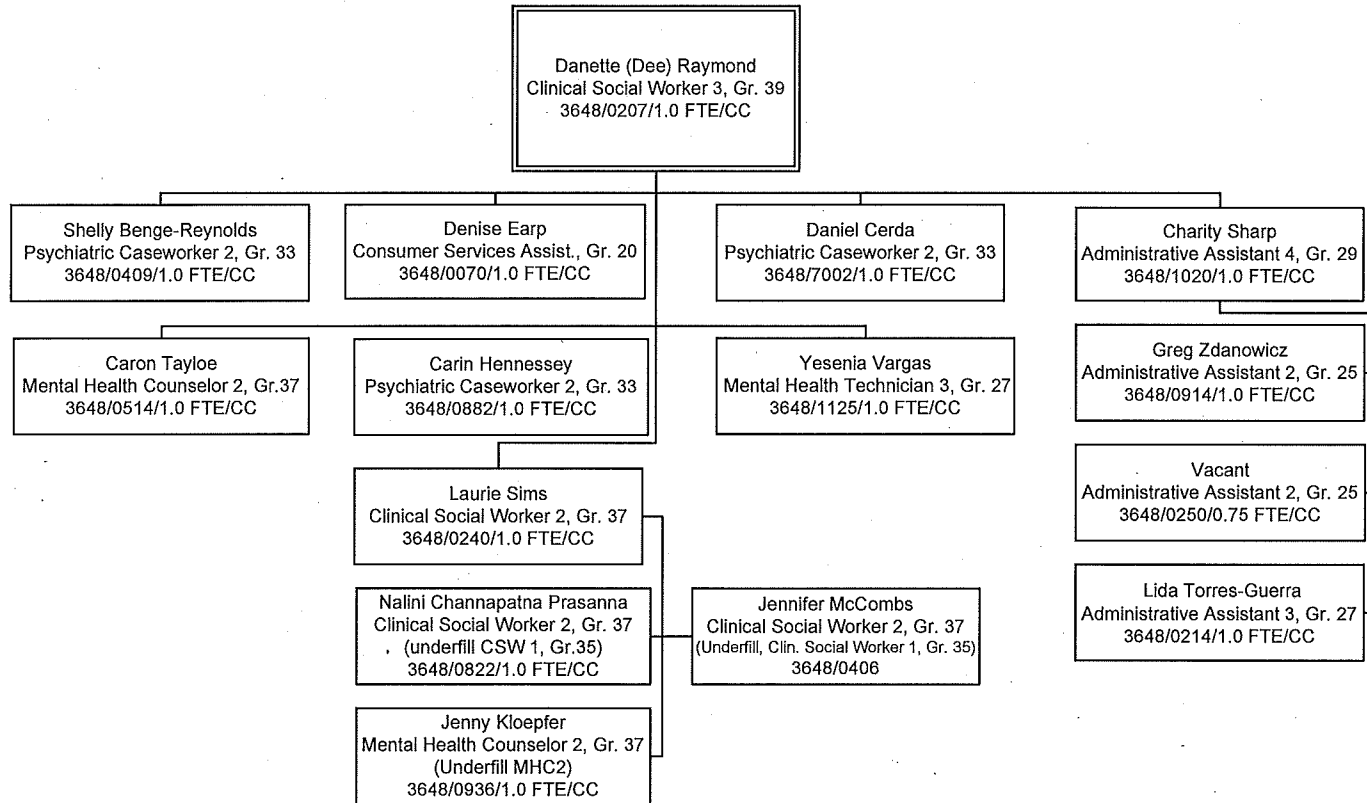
Danette (Dee) Raymond
Clinical Social Worker 3, Gr. 39
3648/0207/1.0 FTE/CC

Shelly Benge-Reynolds
Psychiatric Caseworker 2, Gr. 33
3648/0409/1.0 FTE/CC

Denise Earp
Consumer Services Assist., Gr. 20
3648/0070/1.0 FTE/CC

Daniel Cerda
Psychiatric Caseworker 2, Gr. 33
3648/7002/1.0 FTE/CC

Charity Sharp
Administrative Assistant 4, Gr. 29
3648/1020/1.0 FTE/CC

Caron Tayloe
Mental Health Counselor 2, Gr.37
3648/0514/1.0 FTE/CC

Carin Hennessey
Psychiatric Caseworker 2, Gr. 33
3648/0882/1.0 FTE/CC

Yesenia Vargas
Mental Health Technician 3, Gr. 27
3648/1125/1.0 FTE/CC

Greg Zdanowicz
Administrative Assistant 2, Gr. 25
3648/0914/1.0 FTE/CC

Vacant
Administrative Assistant 2, Gr. 25
3648/0250/0.75 FTE/CC

Laurie Sims
Clinical Social Worker 2, Gr. 37
3648/0240/1.0 FTE/CC

Nalini Channapatna Prasanna
Clinical Social Worker 2, Gr. 37
(underfill CSW 1, Gr.35)
3648/0822/1.0 FTE/CC

Jennifer McCombs
Clinical Social Worker 2, Gr. 37
(Underfill, Clin. Social Worker 1, Gr. 35)
3648/0406

Lida Torres-Guerra
Administrative Assistant 3, Gr. 27
3648/0214/1.0 FTE/CC

Jenny Kloepfer
Mental Health Counselor 2, Gr. 37
(Underfill MHC2)
3648/0936/1.0 FTE/CC